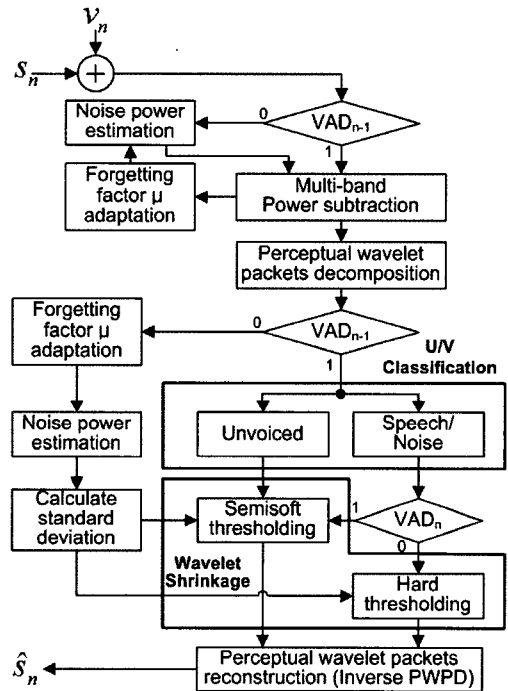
$v_n$

$s_n$

Noise power estimation

0

$VAD_{n-1}$

1

Forgetting factor μ adaptation

Multi-band Power subtraction

Perceptual wavelet packets decomposition

Forgetting factor μ adaptation

0

$VAD_{n-1}$

1

U/V Classification

Noise power estimation

Unvoiced

Speech/ Noise

Calculate standard deviation

Semisoft thresholding

1

$VAD_n$

0

Wavelet Shrinkage

Hard thresholding

$\hat{s}_n$

Perceptual wavelet packets reconstruction (Inverse PWPD)